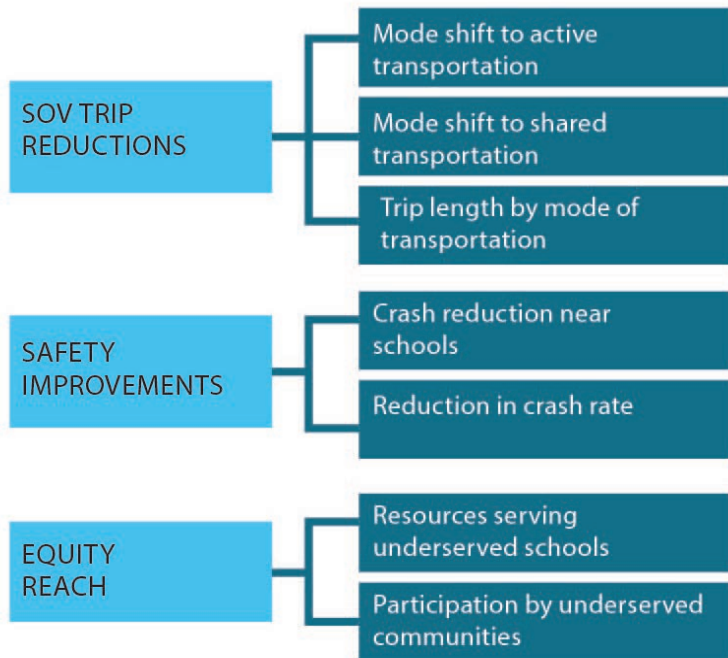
SOV TRIP REDUCTIONS

Mode shift to active transportation

Mode shift to shared transportation

Trip length by mode of transportation

SAFETY IMPROVEMENTS

Crash reduction near schools

Reduction in crash rate

EQUITY REACH

Resources serving underserved schools

Participation by underserved communities